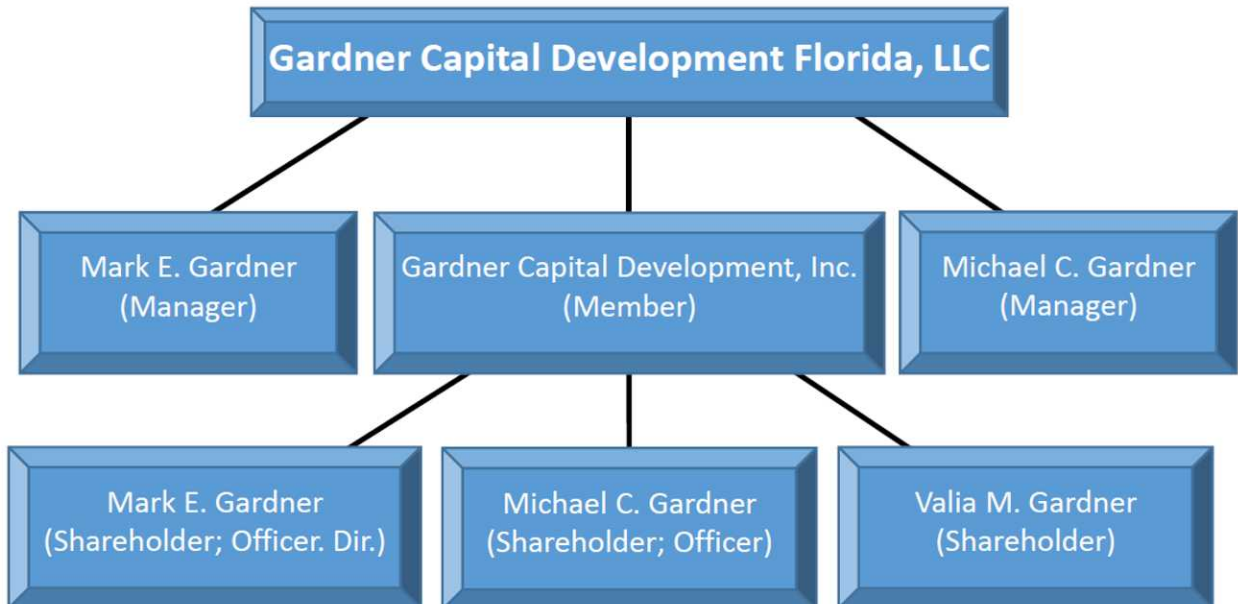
Gardner Capital Development Florida, LLC

Mark E. Gardner
(Manager)

Gardner Capital Development, Inc.
(Member)

Michael C. Gardner
(Manager)

Mark E. Gardner
(Shareholder; Officer. Dir.)

Michael C. Gardner
(Shareholder; Officer)

Valia M. Gardner
(Shareholder)